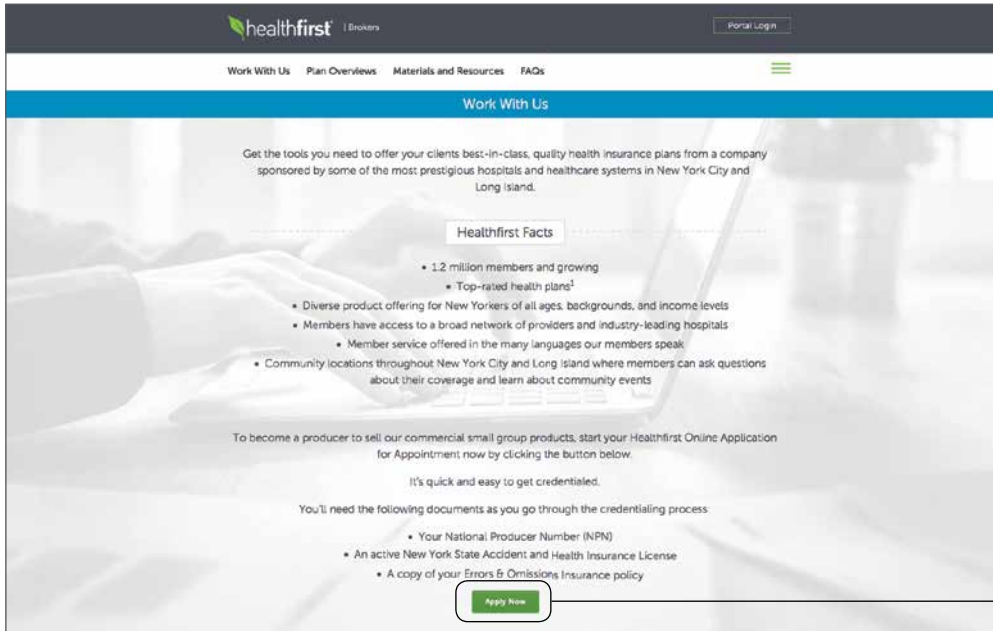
healthfirst | Brokers

Portal Login

Work With Us Plan Overviews Materials and Resources FAQs

Work With Us

Get the tools you need to offer your clients best-in-class, quality health insurance plans from a company sponsored by some of the most prestigious hospitals and healthcare systems in New York City and Long Island.

Healthfirst Facts

• 1.2 million members and growing
• Top-rated health plans$^1$
• Diverse product offering for New Yorkers of all ages, backgrounds, and income levels
• Members have access to a broad network of providers and industry-leading hospitals
• Member service offered in the many languages our members speak
• Community locations throughout New York City and Long Island where members can ask questions about their coverage and learn about community events

To become a producer to sell our commercial small group products, start your Healthfirst Online Application for Appointment now by clicking the button below.

It's quick and easy to get credentialed.

You'll need the following documents as you go through the credentialing process:

• Your National Producer Number (NPN)
• An active New York State Accident and Health Insurance License
• A copy of your Errors & Omissions Insurance policy

Apply Now